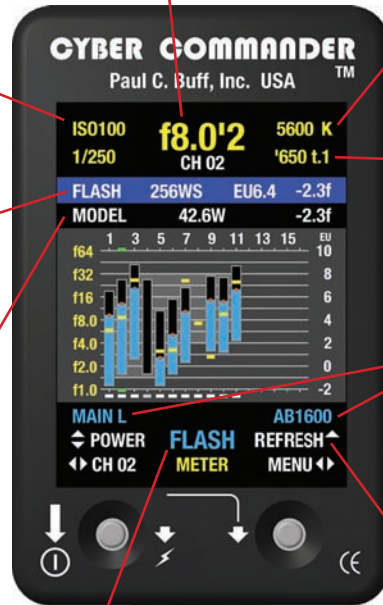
CYBER COMMANDER
Paul C. Buff, Inc. USA ™

ISO100
1/250
f8.0'2
CH 02
5600 K
'650 t.1

FLASH 256WS EU6.4 -2.3f
MODEL 42.6W -2.3f

1 3 5 7 9 11 13 15 EU
f64 10
f32 8
f16 6
f8.0 4
f4.0 2
f2.0 0
f1.0 -2

MAIN L
AB1600
POWER
CH 02
FLASH
METER
REFRESH
MENU

CE